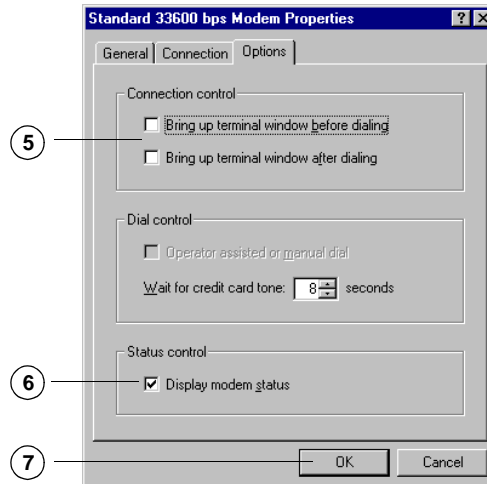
Standard 33600 bps Modem Properties

?

X

General

Connection

Options

Connection control

5

Bring up terminal window before dialing

Bring up terminal window after dialing

Dial control

Operator assisted or manual dial

Wait for credit card tone: 8 seconds

Status control

6

Display modem status

7

OK

Cancel